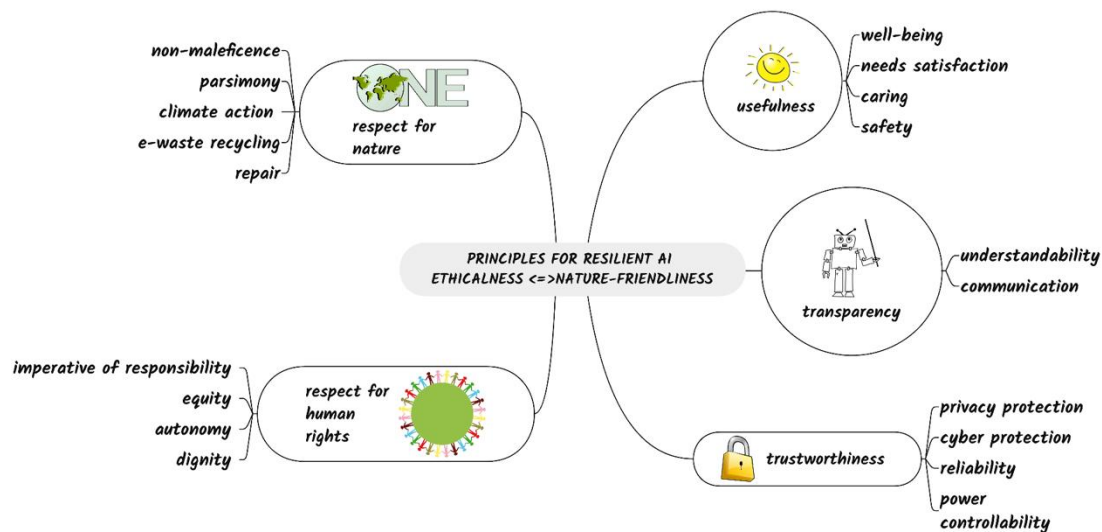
PRINCIPLES FOR RESILIENT AI
ETHICALNESS <=>NATURE-FRIENDLINESS

ONE
respect for nature
non-maleficence
parsimony
climate action
e-waste recycling
repair

usefulness
well-being
needs satisfaction
caring
safety

transparency
understandability
communication

respect for human rights
imperative of responsibility
equity
autonomy
dignity

trustworthiness
privacy protection
cyber protection
reliability
power controllability